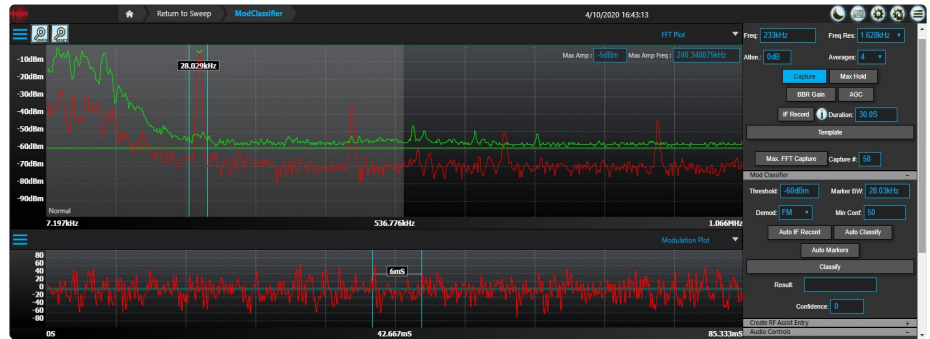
Return to Sweep
ModClassifier
4/10/2020 16:43:13

FFT Plot
Max Amp : -5dBm
Max Amp Freq : 240.340075kHz
28.029kHz
-10dBm
-20dBm
-30dBm
-40dBm
-50dBm
-60dBm
-70dBm
-80dBm
-90dBm
Normal
7.197kHz
536.776kHz
1.066MHz

Modulation Plot
80
60
40
20
0
-20
-40
-60
-80
6mS
0S
42.667mS
85.333mS

Freq: 233kHz
Freq Res: 1.628kHz
Atten: 0dB
Averages: 4
Capture
Max Hold
BBR Gain
AGC
IF Record
Duration: 30.0S
Template
Max. FFT Capture
Capture #: 50
Mod Classifier
Threshold: -60dBm
Marker BW: 28.03kHz
Demod: FM
Min Conf: 50
Auto IF Record
Auto Classify
Auto Markers
Classify
Result:
Confidence: 0
Create RF Assist Entry
Audio Controls